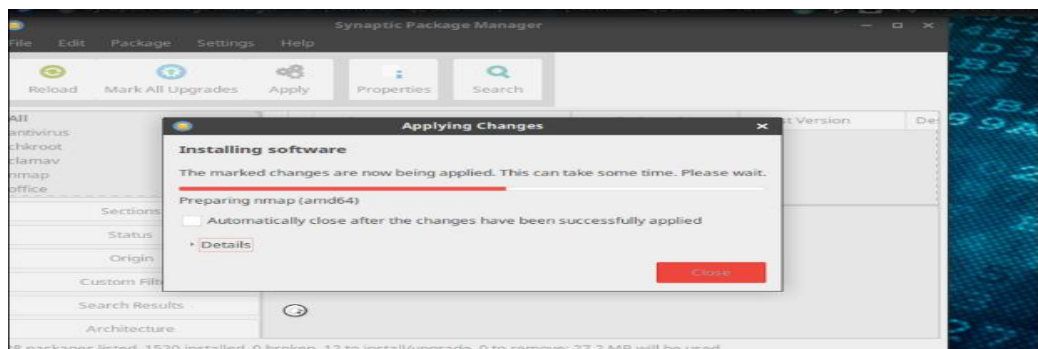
Synaptic Package Manager

File Edit Package Settings Help

Reload Mark All Upgrades Apply Properties Search

All
antivirus
chkroot
clamav
nmap
office

Sections
Status
Origin
Custom Filt
Search Results
Architecture

st Version De

Applying Changes

Installing software

The marked changes are now being applied. This can take some time. Please wait.

Preparing nmap (amd64)

Automatically close after the changes have been successfully applied

Details

Close

8 packages listed, 1520 installed, 0 broken. 12 to install/upgrade, 0 to remove; 27.2 MB will be used